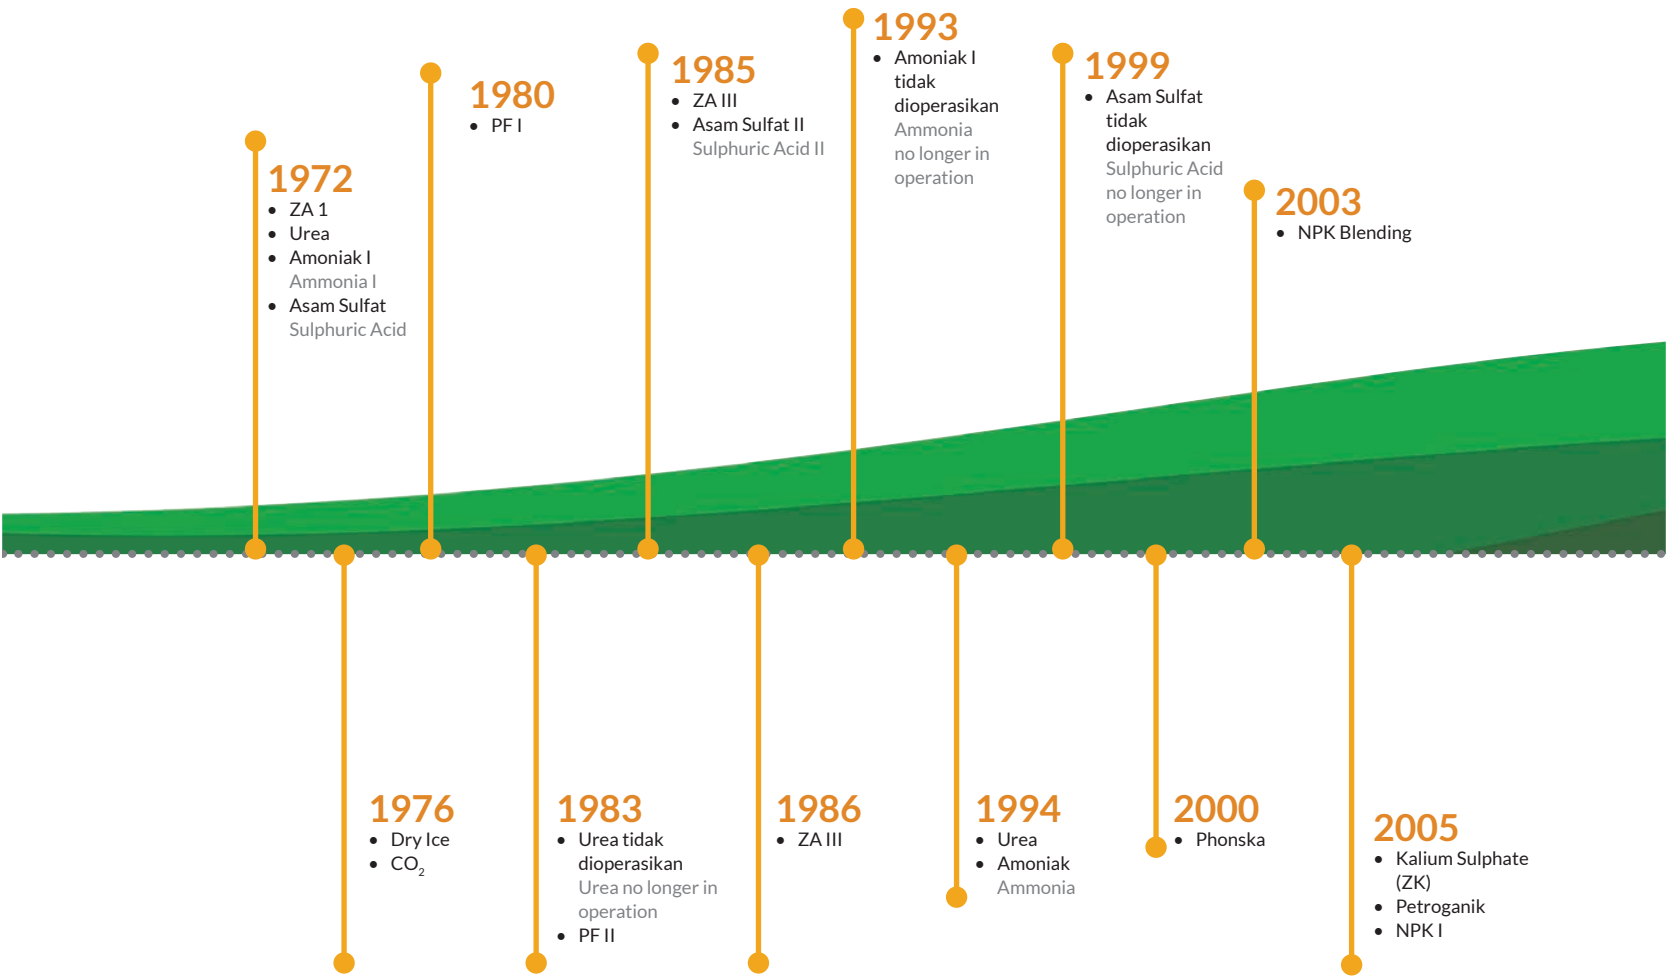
1972
- ZA 1
- Urea
- Amoniak I
Ammonia I
- Asam Sulfat
Sulphuric Acid

1980
- PF I

1985
- ZA III
- Asam Sulfat II
Sulphuric Acid II

1993
- Amoniak I tidak dioperasikan
Ammonia no longer in operation

1999
- Asam Sulfat tidak dioperasikan
Sulphuric Acid no longer in operation

2003
- NPK Blending

1976
- Dry Ice
- $CO_2$

1983
- Urea tidak dioperasikan
Urea no longer in operation
- PF II

1986
- ZA III

1994
- Urea
- Amoniak
Ammonia

2000
- Phonska

2005
- Kalium Sulphate (ZK)
- Petroganik
- NPK I